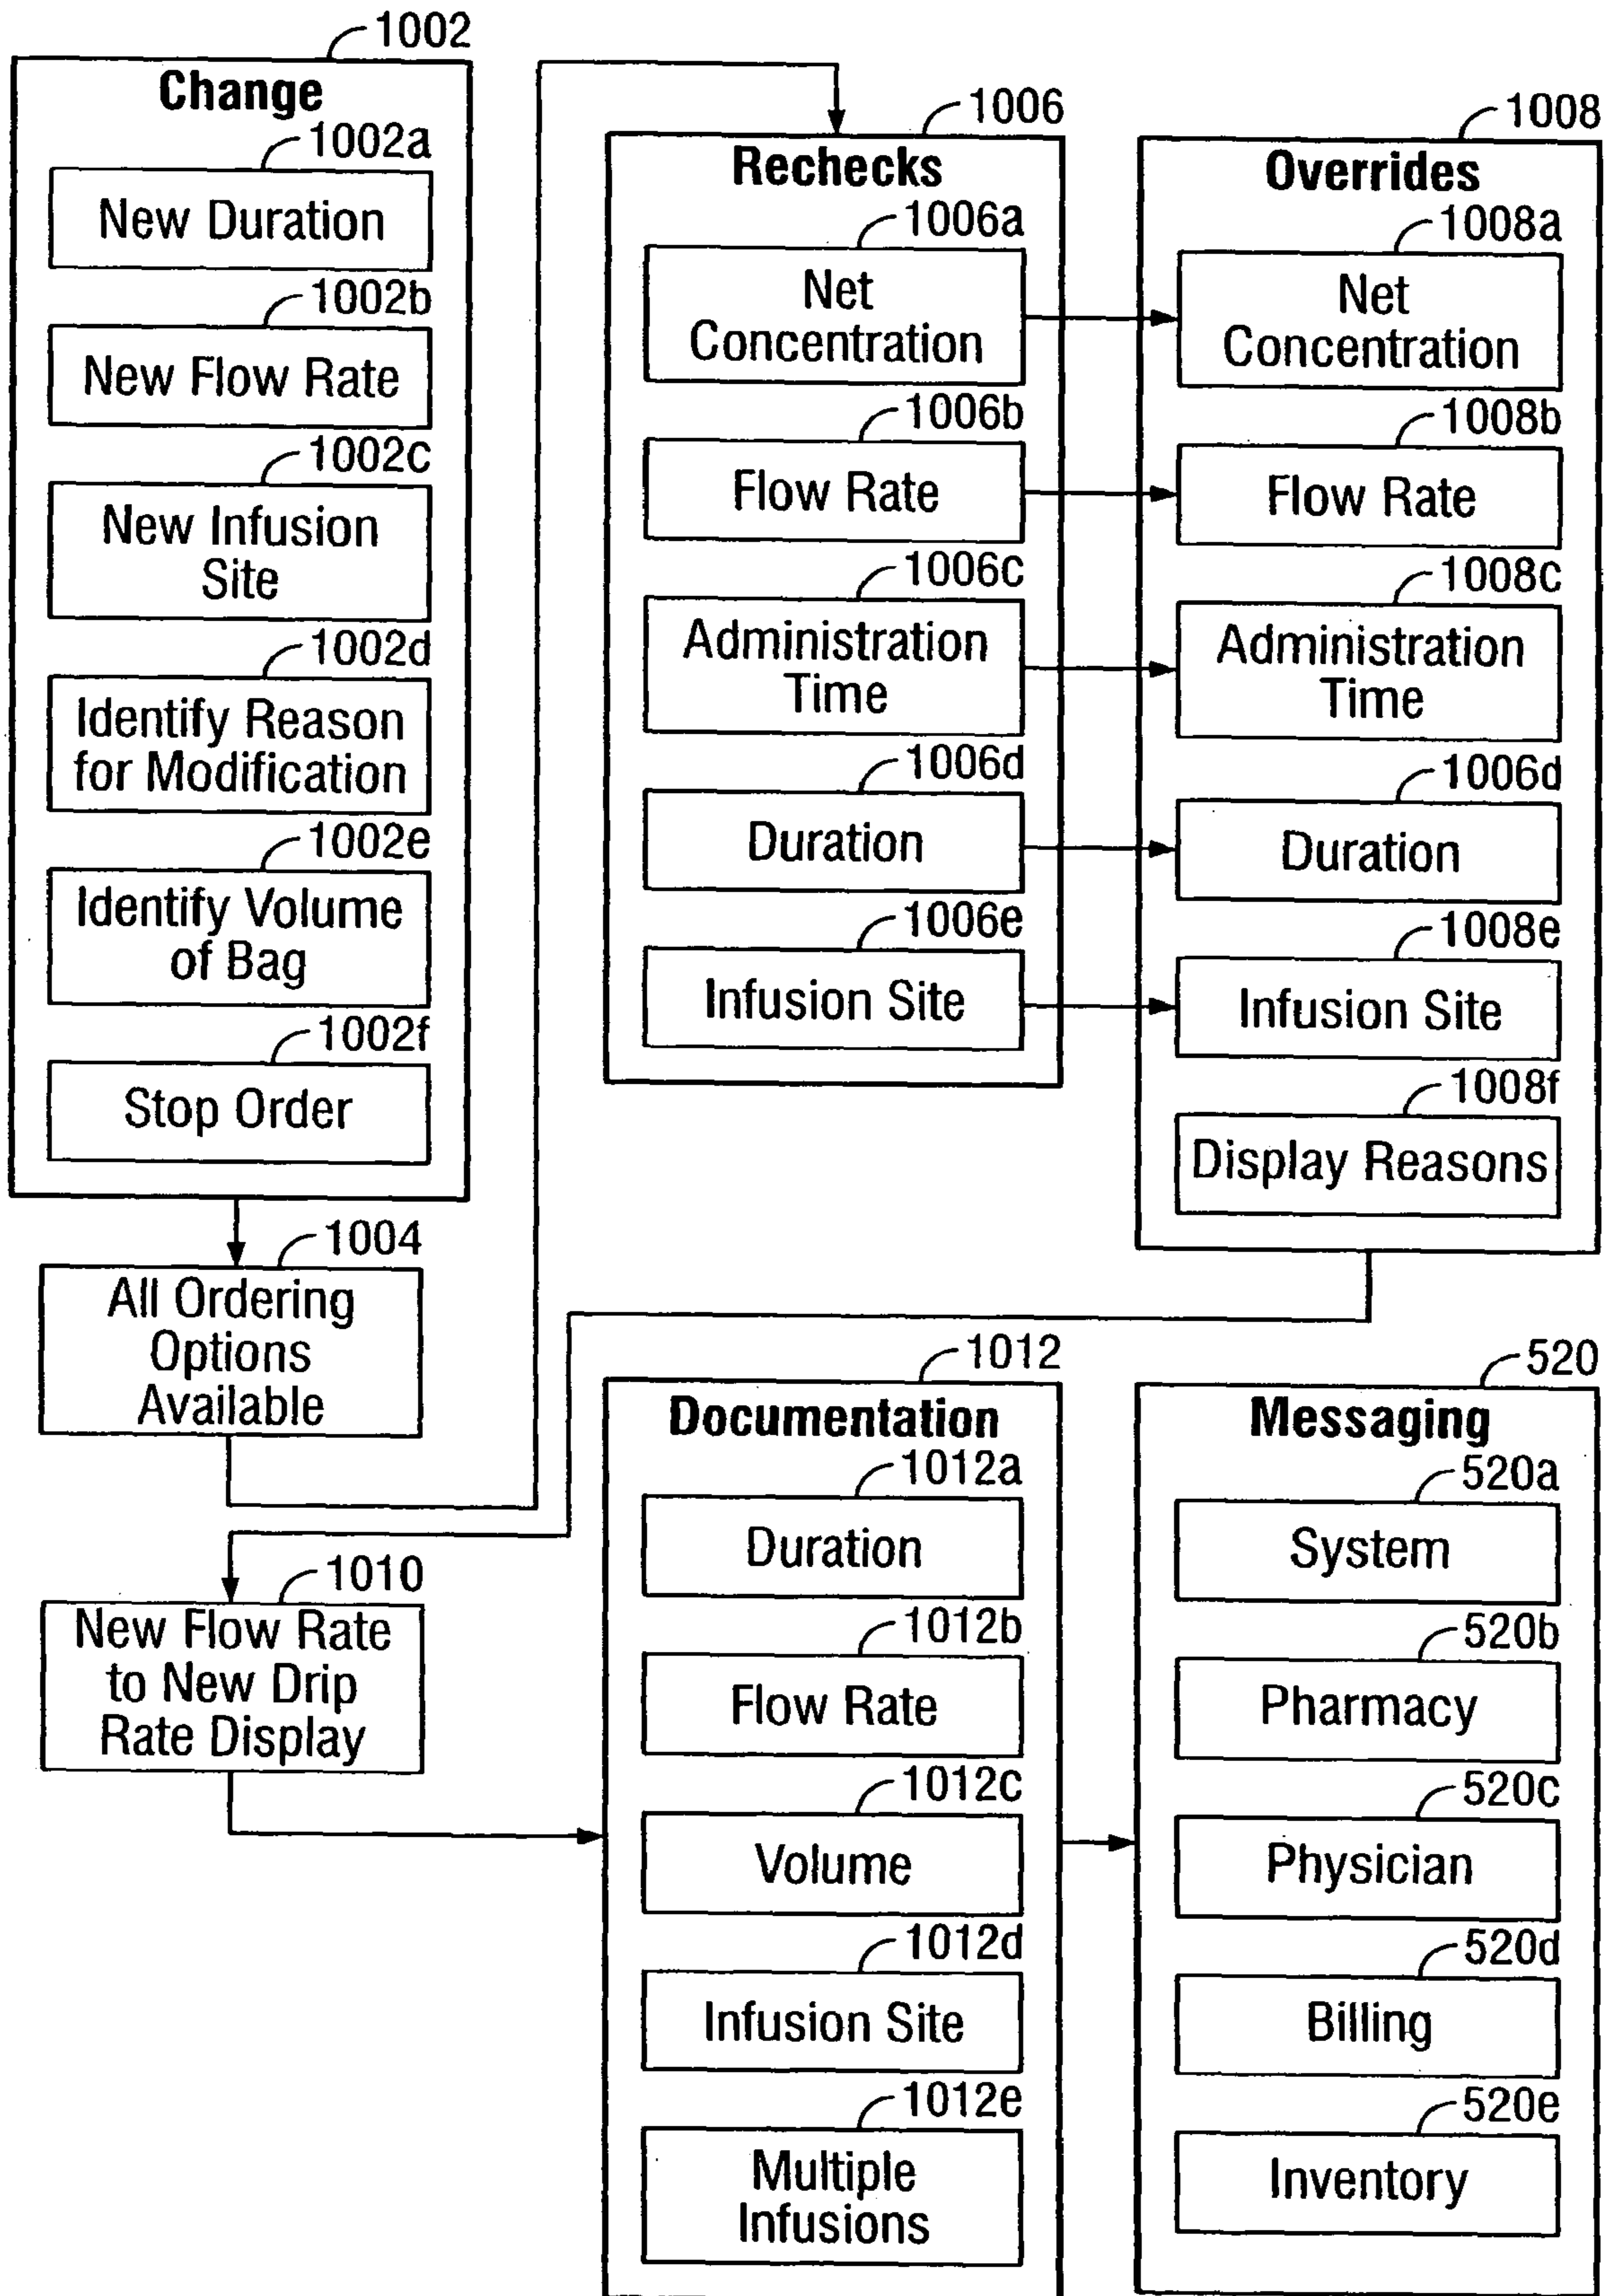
1002
Change
1002a
New Duration
1002b
New Flow Rate
1002c
New Infusion Site
1002d
Identify Reason for Modification
1002e
Identify Volume of Bag
1002f
Stop Order

1004
All Ordering Options Available

1010
New Flow Rate to New Drip Rate Display

1006
Rechecks
1006a
Net Concentration
1006b
Flow Rate
1006c
Administration Time
1006d
Duration
1006e
Infusion Site

1008
Overrides
1008a
Net Concentration
1008b
Flow Rate
1008c
Administration Time
1006d
Duration
1008e
Infusion Site
1008f
Display Reasons

1012
Documentation
1012a
Duration
1012b
Flow Rate
1012c
Volume
1012d
Infusion Site
1012e
Multiple Infusions

520
Messaging
520a
System
520b
Pharmacy
520c
Physician
520d
Billing
520e
Inventory